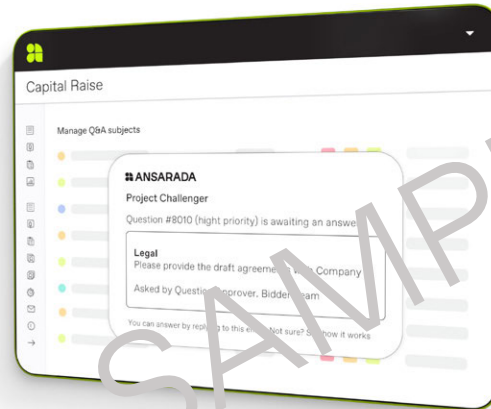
Capital Raise

Manage Q&A subjects

ANSARADA

Project Challenger

Question #8010 (hight priority) is awaiting an answe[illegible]

Legal

Please provide the draft agreeme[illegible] Company

Asked by Question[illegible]pprover, Bidde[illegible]am

You can answer by repl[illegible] to this e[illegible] Not sure? S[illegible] how it works

SAMP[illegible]